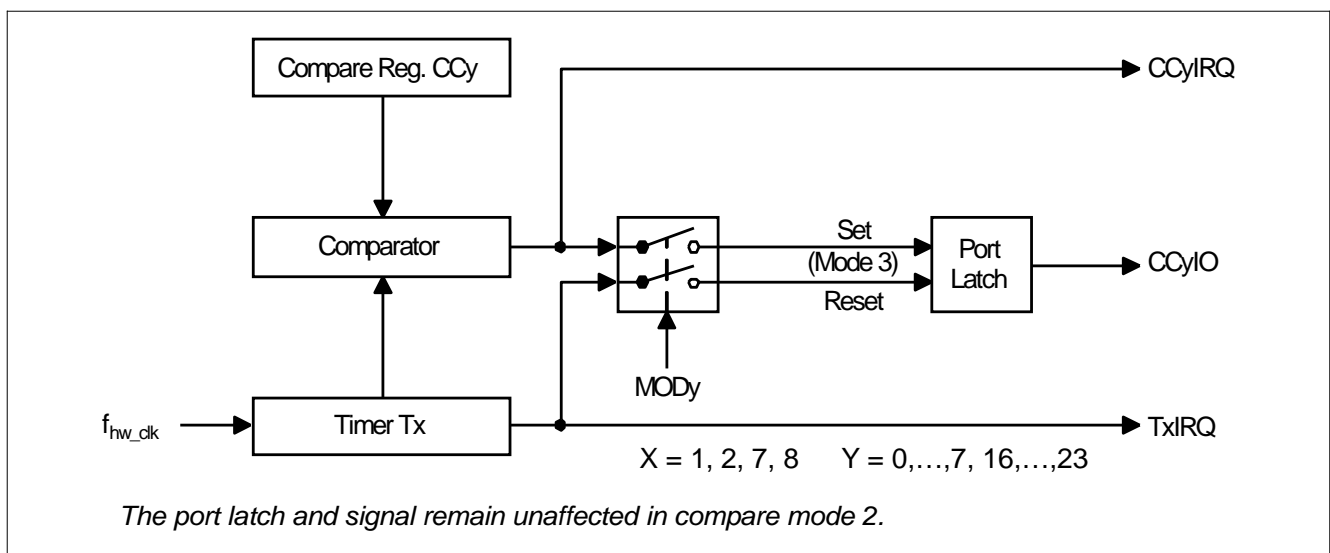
Compare Reg. CCy

CCyIRQ

Comparator

Set
(Mode 3)

Reset

Port Latch

CCyIO

MODy

$f_{hw\_clk}$

Timer Tx

TxIRQ

X = 1, 2, 7, 8    Y = 0,…,7, 16,…,23

*The port latch and signal remain unaffected in compare mode 2.*